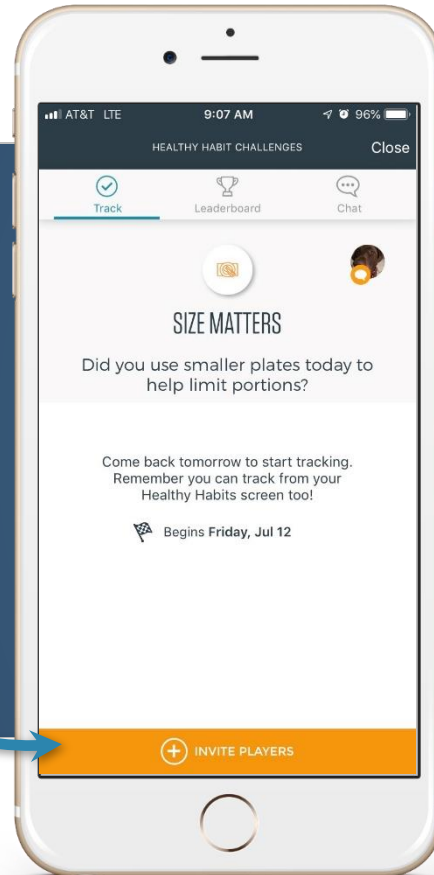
AT&T LTE 9:07 AM 96%

HEALTHY HABIT CHALLENGES Close

Track Leaderboard Chat

SIZE MATTERS

Did you use smaller plates today to help limit portions?

Come back tomorrow to start tracking. Remember you can track from your Healthy Habits screen too!

Begins **Friday, Jul 12**

INVITE PLAYERS